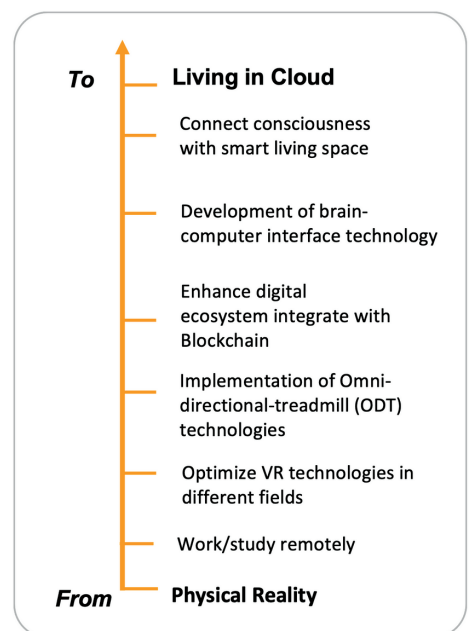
To

Living in Cloud

Connect consciousness with smart living space

Development of brain-computer interface technology

Enhance digital ecosystem integrate with Blockchain

Implementation of Omni-directional-treadmill (ODT) technologies

Optimize VR technologies in different fields

Work/study remotely

From

Physical Reality